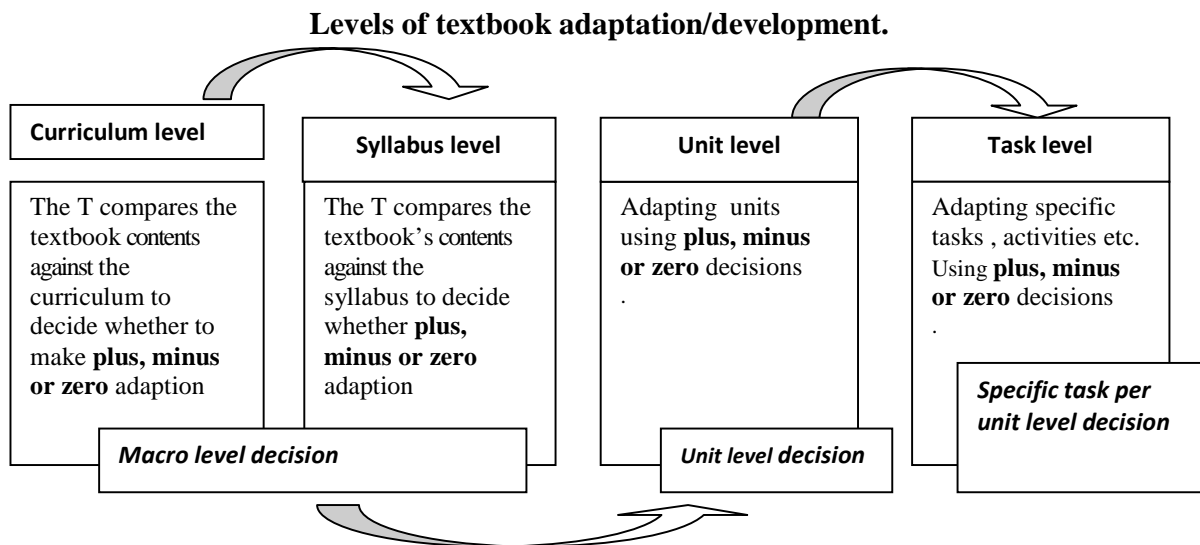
Levels of textbook adaptation/development.

Curriculum level

The T compares the textbook contents against the curriculum to decide whether to make **plus, minus or zero** adaption

Syllabus level

The T compares the textbook's contents against the syllabus to decide whether **plus, minus or zero** adaption

Macro level decision

Unit level

Adapting units using **plus, minus or zero** decisions .

Unit level decision

Task level

Adapting specific tasks , activities etc. Using **plus, minus or zero** decisions .

Specific task per unit level decision